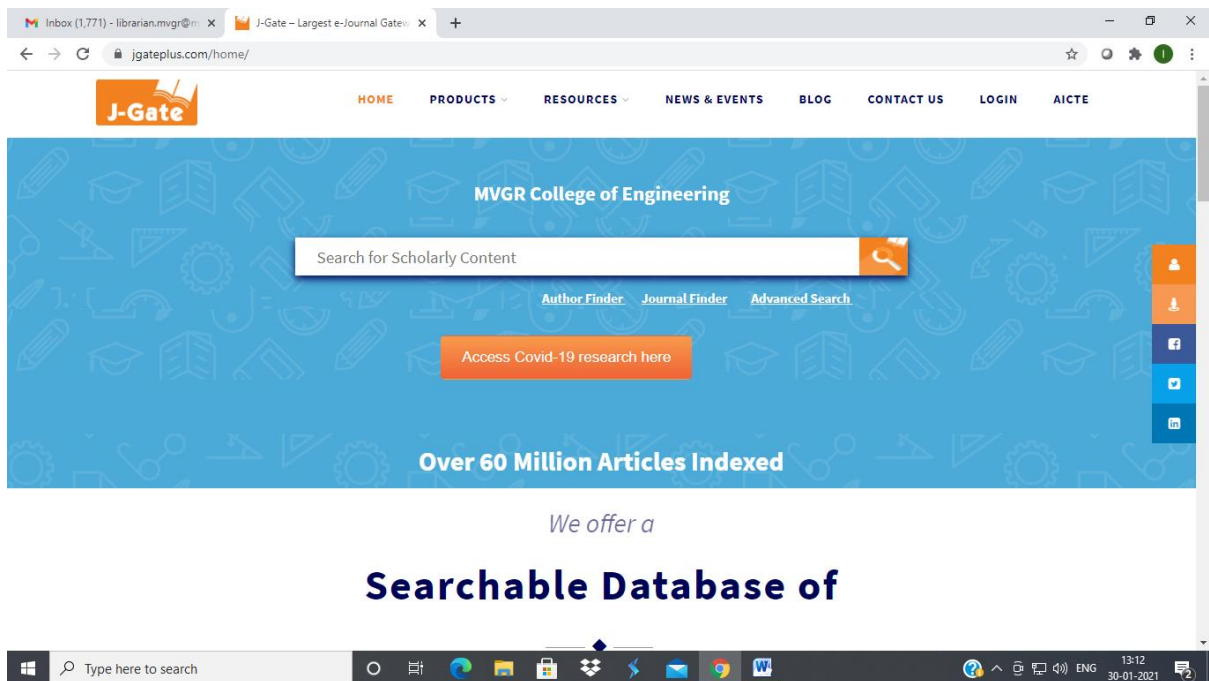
Inbox (1,771) - librarian.mvgr@m ×
J-Gate – Largest e-Journal Gatew ×
+
jgateplus.com/home/

J-Gate

HOME
PRODUCTS
RESOURCES
NEWS & EVENTS
BLOG
CONTACT US
LOGIN
AICTE

MVGR College of Engineering

Search for Scholarly Content

Author Finder
Journal Finder
Advanced Search

Access Covid-19 research here

Over 60 Million Articles Indexed

We offer a

Searchable Database of

Type here to search

ENG
13:12
30-01-2021